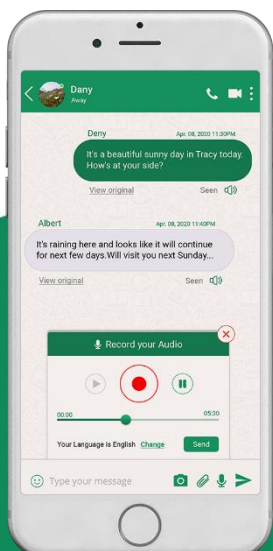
Dany
Away

Deny
Apr. 08, 2020 11:30PM
It's a beautiful sunny day in Tracy today. How's at your side?
View original
Seen

Albert
Apr. 08, 2020 11:40PM
It's raining here and looks like it will continue for next few days.Will visit you next Sunday...
View original
Seen

Record your Audio
00:00
05:30
Your Language is English Change
Send

Type your message